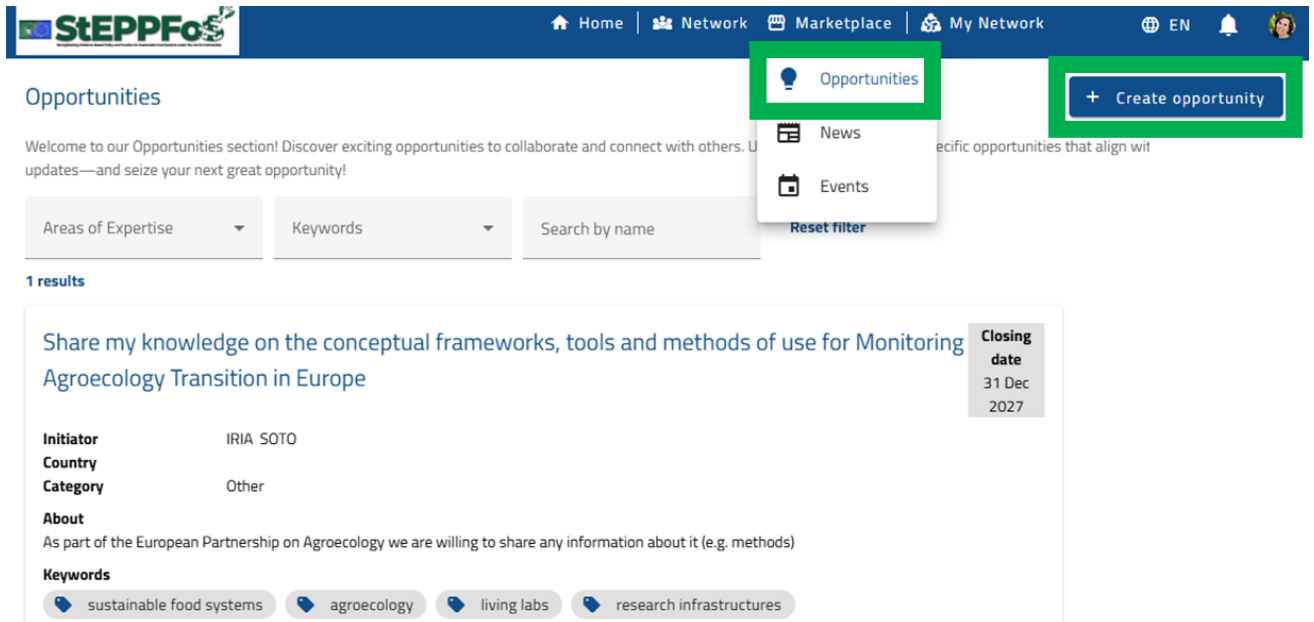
StEPPFoS

Home | Network | Marketplace | My Network EN

Opportunities

News

Events

+ Create opportunity

Opportunities

Welcome to our Opportunities section! Discover exciting opportunities to collaborate and connect with others. U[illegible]ecific opportunities that align wit updates—and seize your next great opportunity!

Areas of Expertise

Keywords

Search by name

Reset filter

1 results

Share my knowledge on the conceptual frameworks, tools and methods of use for Monitoring Agroecology Transition in Europe

Closing date 31 Dec 2027

Initiator IRIA SOTO
Country
Category Other

About
As part of the European Partnership on Agroecology we are willing to share any information about it (e.g. methods)

Keywords
sustainable food systems agroecology living labs research infrastructures